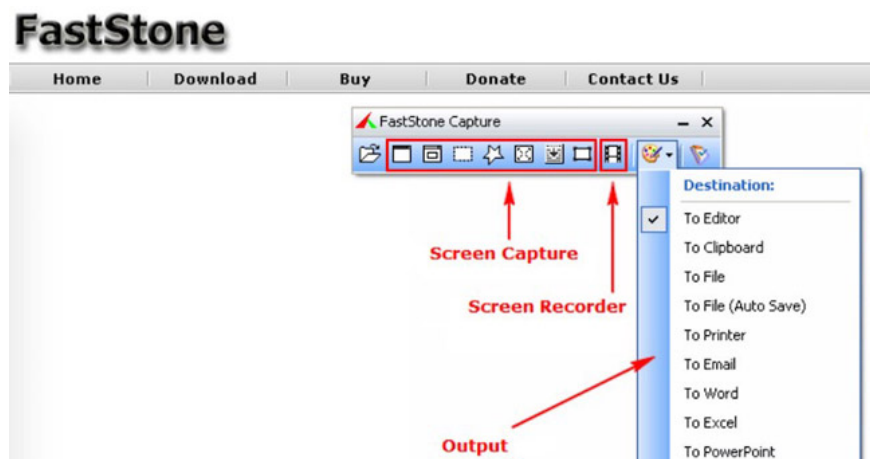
FastStone

Home | Download | Buy | Donate | Contact Us

FastStone Capture

Destination:

To Editor
To Clipboard
To File
To File (Auto Save)
To Printer
To Email
To Word
To Excel
To PowerPoint

Screen Capture

Screen Recorder

Output